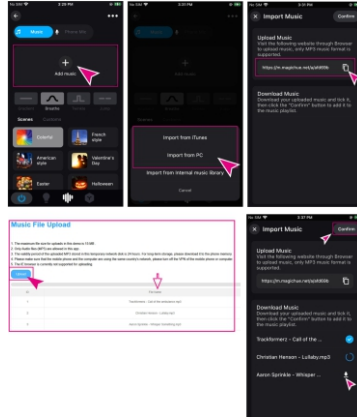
2:25 PM

Music

Add music

Scenes

Oriental

French style

American style

Valentine's Day

Easter

Halloween

2:33 PM

Add music

Import from iTunes

Import from PC

Import from internal music library

Cancel

2:33 PM

Import Music

Upload Music

Visit the following website through Browser to upload music, only MP3 music format is supported.

https://m.magichue.net/a/afd69b

Download Music

Download your uploaded music and tick it, then click the "Confirm" button to add it to the music playlist.

Music File Upload

Select

File name

Trackformerz - Call of the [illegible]

Christian Henson - Lullaby.mp3

Aaron Sprinkle - Whisper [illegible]

2:37 PM

Import Music

Confirm

Upload Music

Visit the following website through Browser to upload music, only MP3 music format is supported.

https://m.magichue.net/a/afd69b

Download Music

Download your uploaded music and tick it, then click the "Confirm" button to add it to the music playlist.

Trackformerz – Call of the ...

Christian Henson – Lullaby.mp3

Aaron Sprinkle – Whisper ...